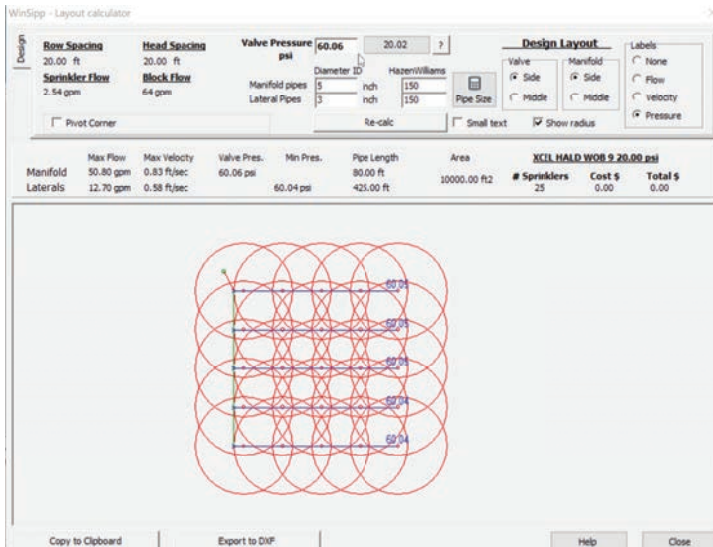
WinSipp - Layout calculator

Design

Row Spacing
20.00 ft
Sprinkler Flow
2.54 gpm

Head Spacing
20.00 ft
Block Flow
64 gpm

Pivot Corner

Valve Pressure psi 60.06 20.02 ?

Diameter ID HazenWilliams
Manifold pipes 5 nch 150
Lateral Pipes 3 nch 150

Pipe Size

Re-calc

Small text
Show radius

Design Layout
Valve
Side
Middle
Manifold
Side
Middle

Labels
None
Flow
Velocity
Pressure

| | Max Flow | Max Velocity | Valve Pres. | Min Pres. | Pipe Length | Area |
|---|---|---|---|---|---|---|
| Manifold | 50.80 gpm | 0.83 ft/sec | 60.06 psi | | 80.00 ft | 10000.00 ft2 |
| Laterals | 12.70 gpm | 0.58 ft/sec | | 60.04 psi | 425.00 ft | |

XCIL HALD WOB 9 20.00 psi

| # Sprinklers | Cost $ | Total $ |
|---|---|---|
| 25 | 0.00 | 0.00 |

60.04
60.04
60.04
60.04
60.04

Copy to Clipboard
Export to DXF
Help
Close